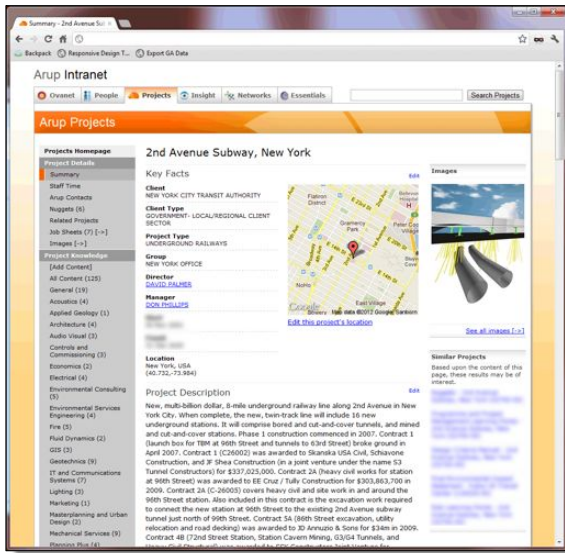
Summary - 2nd Avenue Sub ×

Backpack  Responsive Design T...  Export GA Data

Arup Intranet

Ovanet  People  Projects  Insight  Networks  Essentials  Search Projects

Arup Projects

Projects Homepage
Project Details
Summary
Staff Time
Arup Contacts
Nuggets (6)
Related Projects
Job Sheets (7) [->]
Images [->]
Project Knowledge
[Add Content]
All Content (125)
General (19)
Acoustics (4)
Applied Geology (1)
Architecture (4)
Audio Visual (3)
Controls and Commissioning (3)
Economics (2)
Electrical (4)
Environmental Consulting (5)
Environmental Services Engineering (4)
Fire (5)
Fluid Dynamics (2)
GIS (3)
Geotechnics (9)
IT and Communications Systems (7)
Lighting (3)
Marketing (1)
Masterplanning and Urban Design (2)
Mechanical Services (9)
Planning Plus (4)

2nd Avenue Subway, New York

Key Facts  Edit

Client
NEW YORK CITY TRANSIT AUTHORITY
Client Type
GOVERNMENT- LOCAL/REGIONAL CLIENT SECTOR
Project Type
UNDERGROUND RAILWAYS
Group
NEW YORK OFFICE
Director
DAVID PALMER
Manager
DON PHILLIPS
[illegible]
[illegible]
Location
New York, USA
(40.732,-73.984)

Flatiron District  Gramercy Park  East Village
Map data ©2012 Google, Sanborn
Edit this project's location

Images
See all images [->]

Similar Projects
Based upon the content of this page, these results may be of interest.
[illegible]

Project Description  Edit

New, multi-billion dollar, 8-mile underground railway line along 2nd Avenue in New York City. When complete, the new, twin-track line will include 16 new underground stations. It will comprise bored and cut-and-cover tunnels, and mined and cut-and-cover stations. Phase 1 construction commenced in 2007. Contract 1 (launch box for TBM at 96th Street and tunnels to 63rd Street) broke ground in April 2007. Contract 1 (C26002) was awarded to Skanska USA Civil, Schiavone Construction, and JF Shea Construction (in a joint venture under the name S3 Tunnel Constructors) for $337,025,000. Contract 2A (heavy civil works for station at 96th Street) was awarded to EE Cruz / Tully Construction for $303,863,700 in 2009. Contract 2A (C-26005) covers heavy civil and site work in and around the 96th Street station. Also included in this contract is the excavation work required to connect the new station at 96th Street to the existing 2nd Avenue subway tunnel just north of 99th Street. Contract 5A (86th Street excavation, utility relocation and road decking) was awarded to AJ Skanska and Traylor Bros for $34m in 2009. Contract 4B (72nd Street Station, Station Cavern Mining, G3/G4 Tunnels, and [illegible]